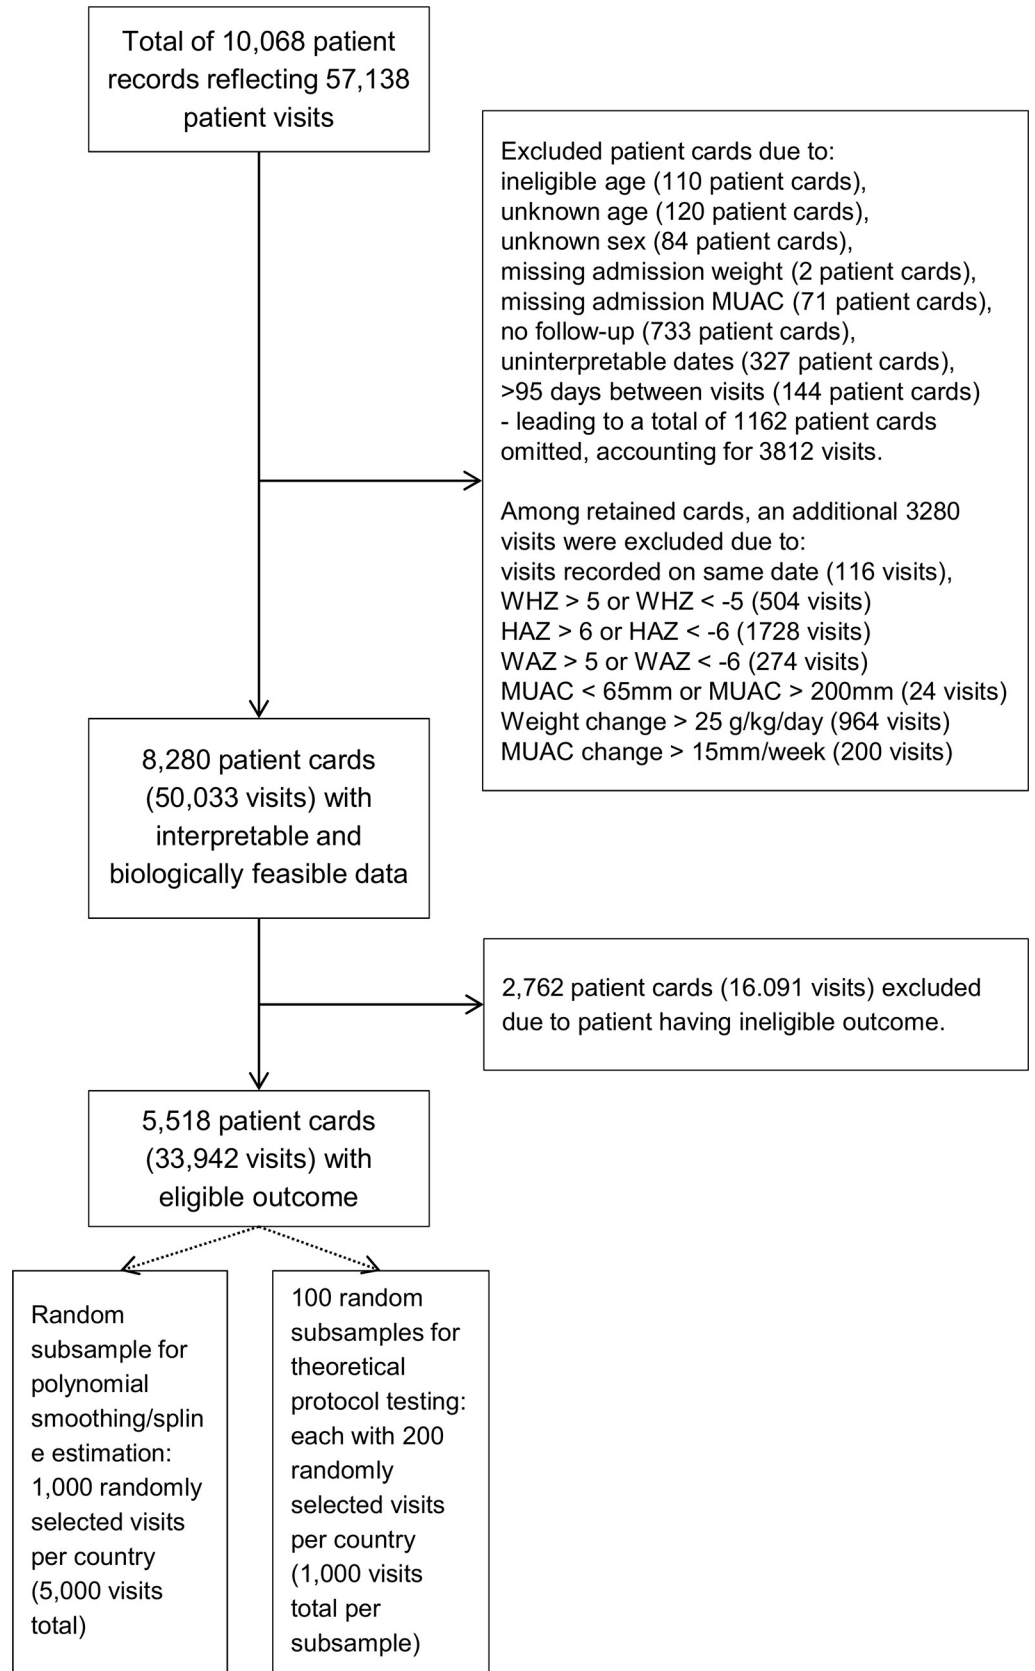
Total of 10,068 patient records reflecting 57,138 patient visits

Excluded patient cards due to:
ineligible age (110 patient cards),
unknown age (120 patient cards),
unknown sex (84 patient cards),
missing admission weight (2 patient cards),
missing admission MUAC (71 patient cards),
no follow-up (733 patient cards),
uninterpretable dates (327 patient cards),
>95 days between visits (144 patient cards)
- leading to a total of 1162 patient cards omitted, accounting for 3812 visits.

Among retained cards, an additional 3280 visits were excluded due to:
visits recorded on same date (116 visits),
WHZ > 5 or WHZ < -5 (504 visits)
HAZ > 6 or HAZ < -6 (1728 visits)
WAZ > 5 or WAZ < -6 (274 visits)
MUAC < 65mm or MUAC > 200mm (24 visits)
Weight change > 25 g/kg/day (964 visits)
MUAC change > 15mm/week (200 visits)

8,280 patient cards (50,033 visits) with interpretable and biologically feasible data

2,762 patient cards (16.091 visits) excluded due to patient having ineligible outcome.

5,518 patient cards (33,942 visits) with eligible outcome

Random subsample for polynomial smoothing/spline estimation: 1,000 randomly selected visits per country (5,000 visits total)

100 random subsamples for theoretical protocol testing: each with 200 randomly selected visits per country (1,000 visits total per subsample)